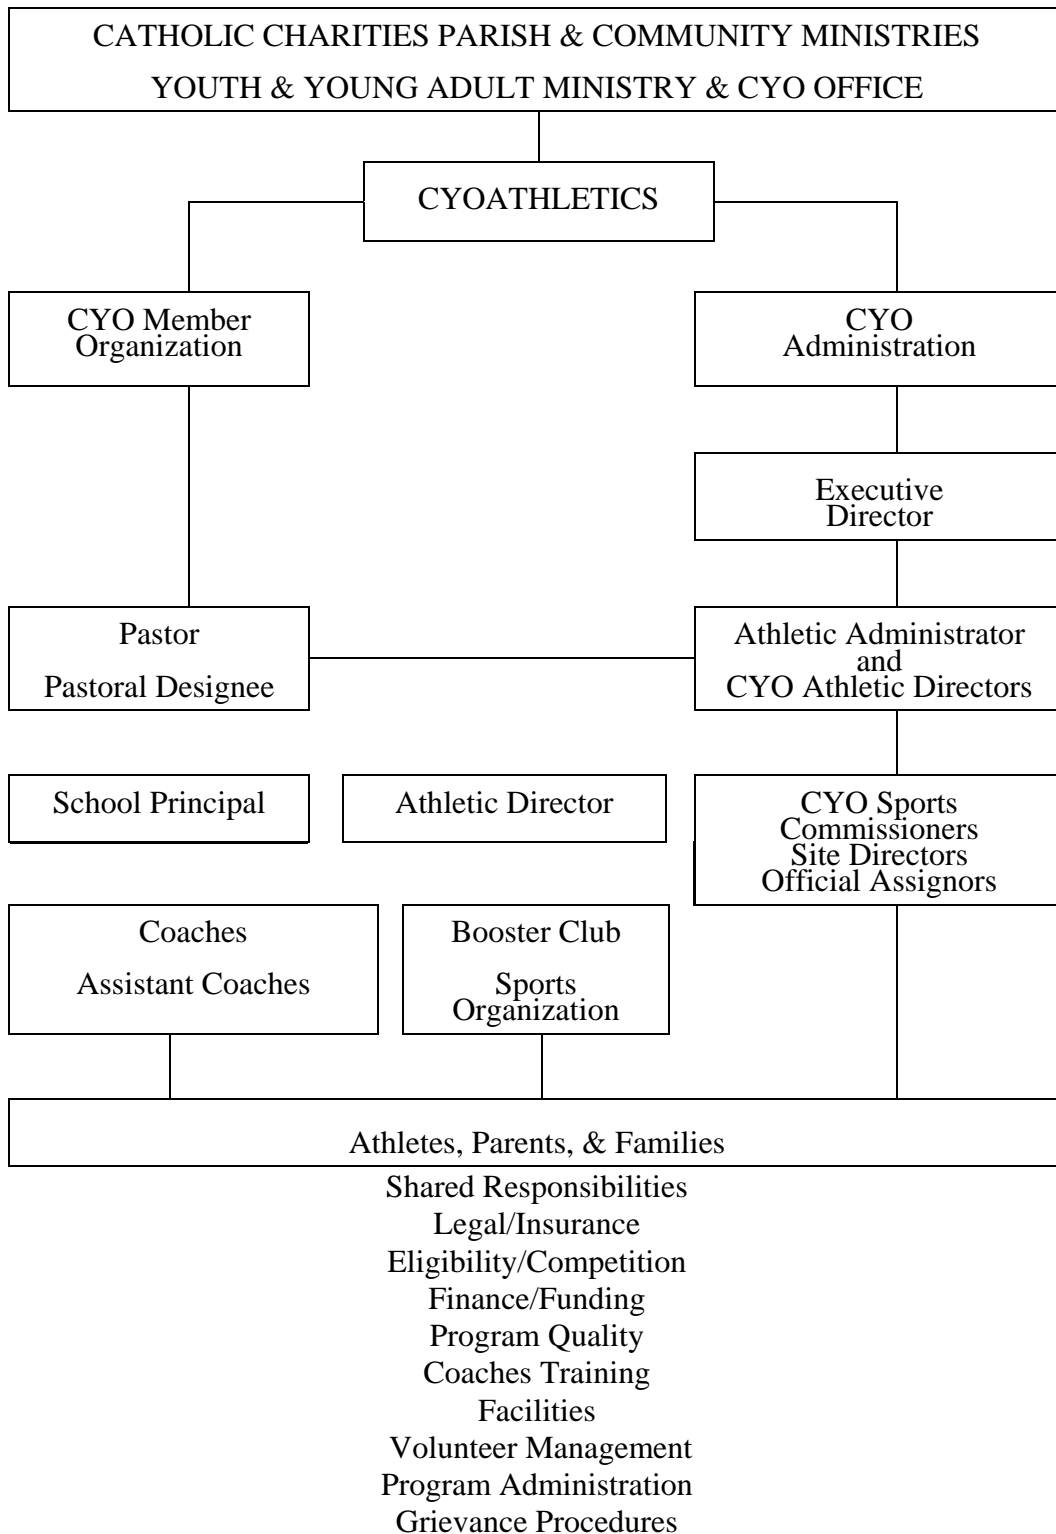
CATHOLIC CHARITIES PARISH & COMMUNITY MINISTRIES
YOUTH & YOUNG ADULT MINISTRY & CYO OFFICE

CYOATHLETICS

CYO Member Organization

CYO Administration

Executive Director

Pastor

Pastoral Designee

Athletic Administrator and CYO Athletic Directors

School Principal

Athletic Director

CYO Sports Commissioners
Site Directors
Official Assignors

Coaches

Assistant Coaches

Booster Club

Sports Organization

Athletes, Parents, & Families

Shared Responsibilities
Legal/Insurance
Eligibility/Competition
Finance/Funding
Program Quality
Coaches Training
Facilities
Volunteer Management
Program Administration
Grievance Procedures